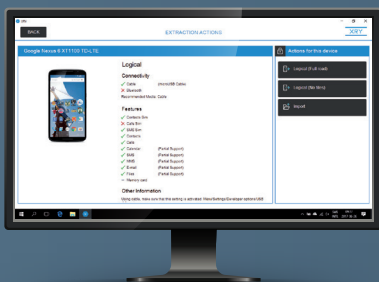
BACK

EXTRACTION ACTIONS

XRY

Google Nexus 6 XT1103 TD-LTE

Actions for this device

Logical

Connectivity

Cable

Bluetooth

Recommended Media: Cable

Features

Contacts Sim

Calls Sim

SMS Sim

Contacts

Calls

Calendar (Partial Support)

SMS (Partial Support)

MMS (Partial Support)

Email (Partial Support)

Files (Partial Support)

Memory card

Other Information

Logical (Full dump)

Logical (Selective)

Import